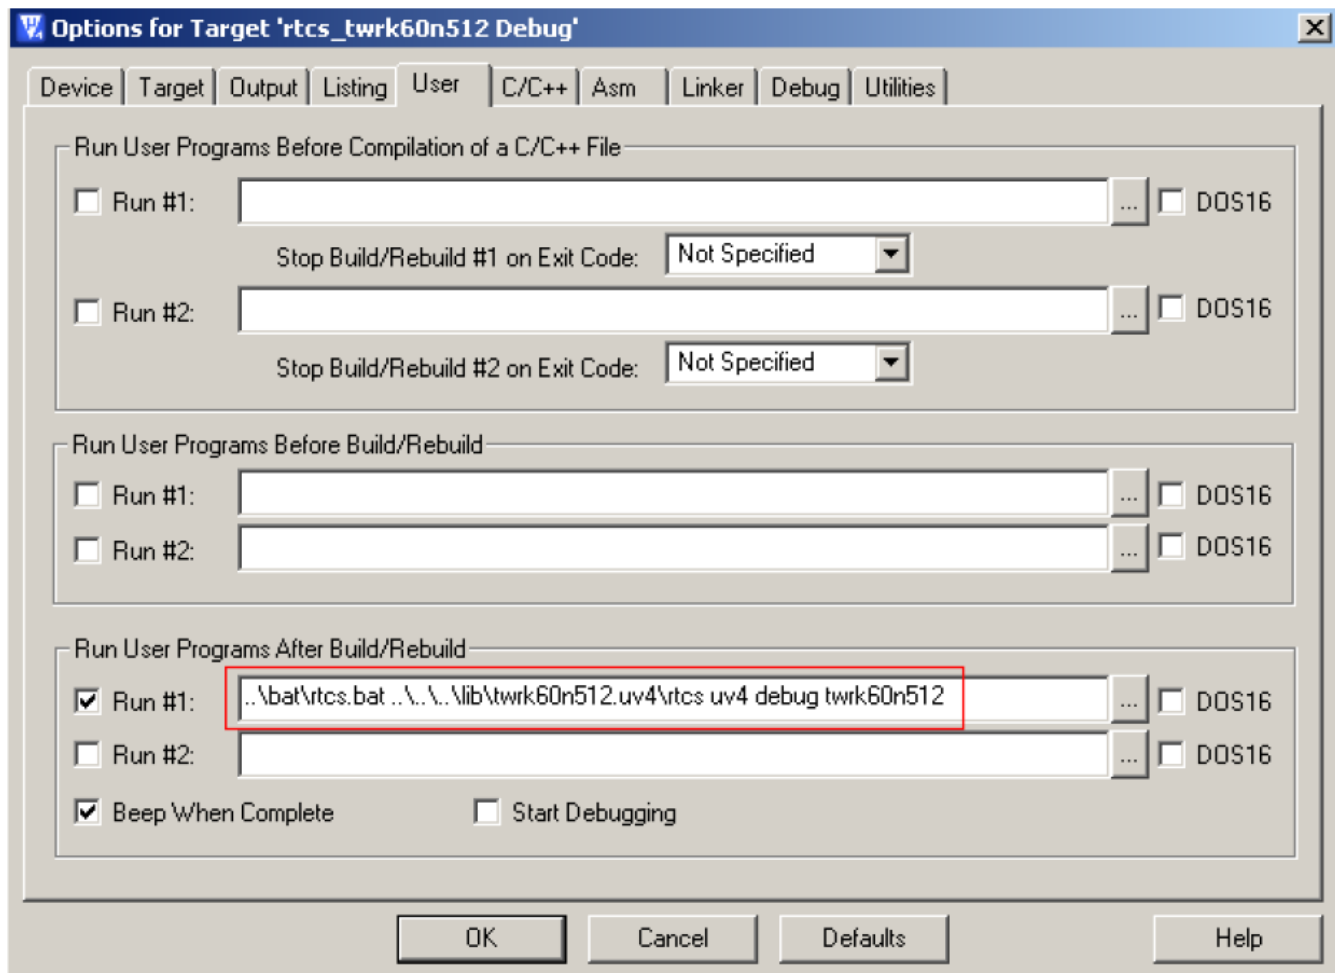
Options for Target 'rtcs_twrk60n512 Debug'

Device | Target | Output | Listing | User | C/C++ | Asm | Linker | Debug | Utilities

Run User Programs Before Compilation of a C/C++ File

Run #1: ... DOS16

Stop Build/Rebuild #1 on Exit Code: Not Specified

Run #2: ... DOS16

Stop Build/Rebuild #2 on Exit Code: Not Specified

Run User Programs Before Build/Rebuild

Run #1: ... DOS16

Run #2: ... DOS16

Run User Programs After Build/Rebuild

Run #1: ..\bat\rtcs.bat ..\..\..\lib\twrk60n512.uv4\rtcs uv4 debug twrk60n512 ... DOS16

Run #2: ... DOS16

Beep When Complete

Start Debugging

OK

Cancel

Defaults

Help